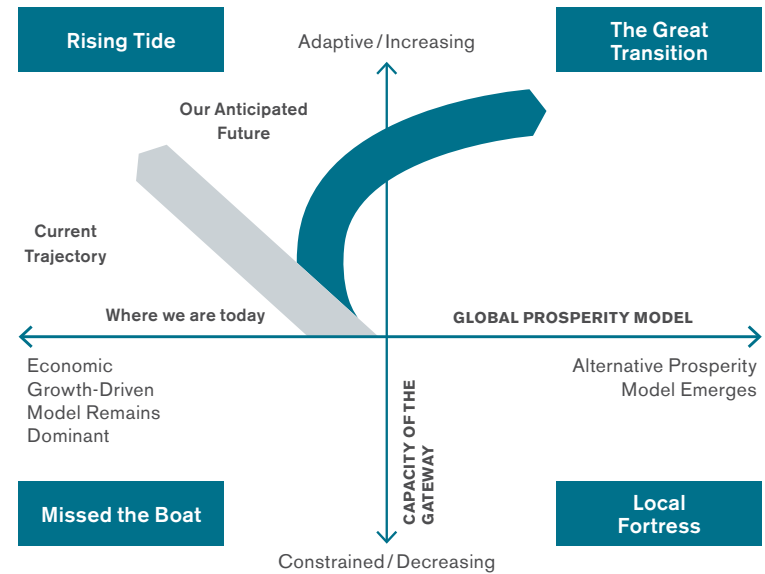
Rising Tide

Adaptive / Increasing

The Great Transition

Our Anticipated Future

Current Trajectory

Where we are today

GLOBAL PROSPERITY MODEL

Economic Growth-Driven Model Remains Dominant

Alternative Prosperity Model Emerges

CAPACITY OF THE GATEWAY

Missed the Boat

Local Fortress

Constrained / Decreasing